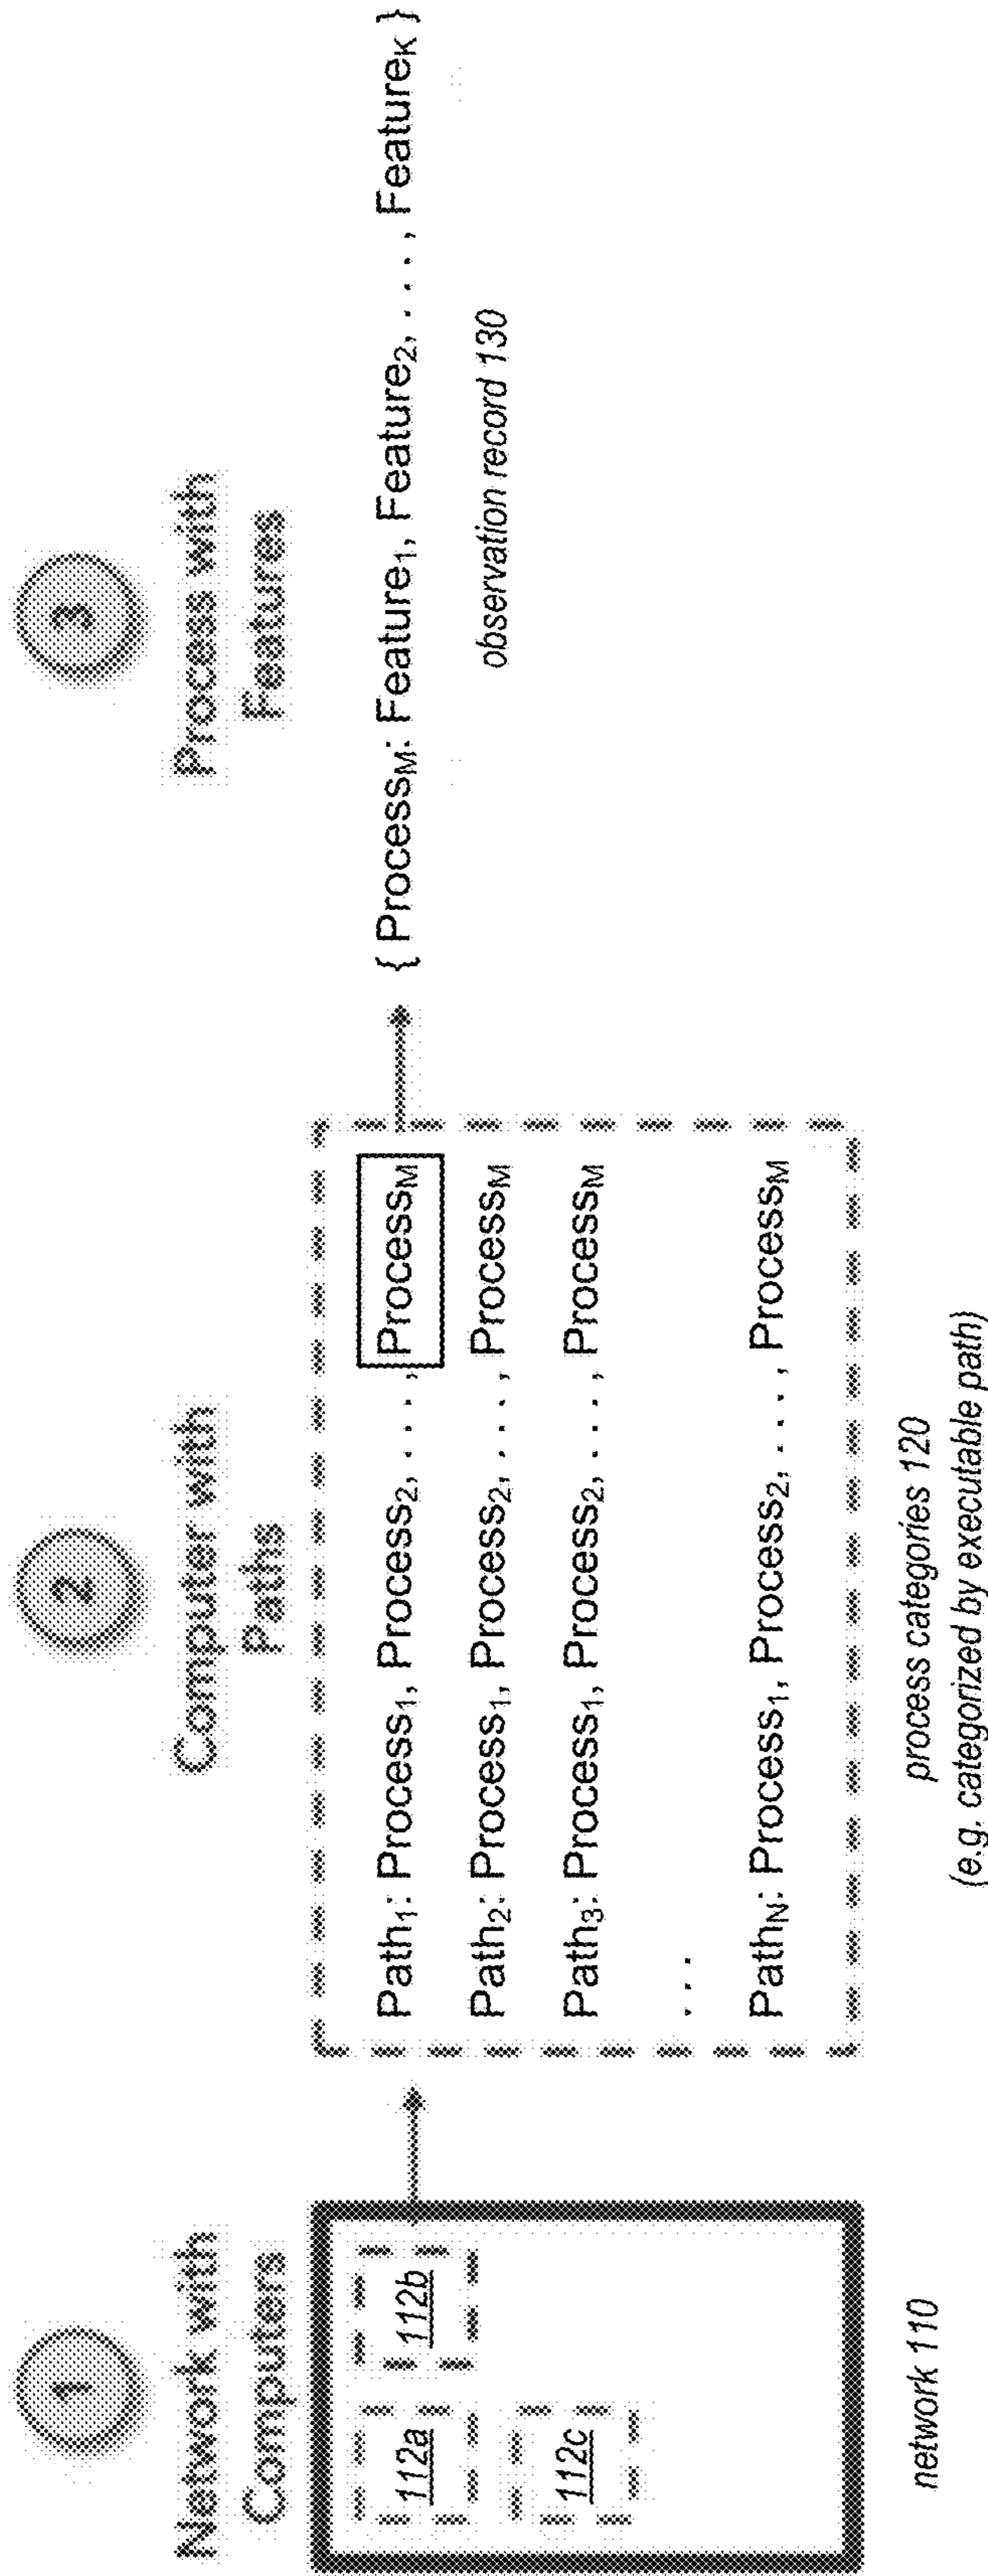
1 Network with Computers

112a 112b
112c

network 110

2 Computer with Paths

Path$_1$: Process$_1$, Process$_2$, . . . , Process$_M$
Path$_2$: Process$_1$, Process$_2$, . . . , Process$_M$
Path$_3$: Process$_1$, Process$_2$, . . . , Process$_M$
. . .
Path$_N$: Process$_1$, Process$_2$, . . . , Process$_M$

process categories 120
(e.g. categorized by executable path)

3 Process with Features

{ Process$_M$: Feature$_1$, Feature$_2$, . . . , Feature$_K$ }

observation record 130